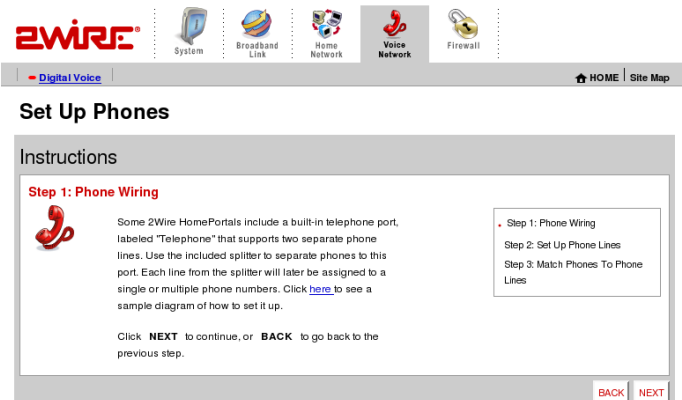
2WIRE®

System

Broadband Link

Home Network

Voice Network

Firewall

Digital Voice

HOME | Site Map

Set Up Phones

Instructions

Step 1: Phone Wiring

Some 2Wire HomePortals include a built-in telephone port, labeled "Telephone" that supports two separate phone lines. Use the included splitter to separate phones to this port. Each line from the splitter will later be assigned to a single or multiple phone numbers. Click here to see a sample diagram of how to set it up.

Click NEXT to continue, or BACK to go back to the previous step.

Step 1: Phone Wiring

Step 2: Set Up Phone Lines

Step 3: Match Phones To Phone Lines

BACK NEXT